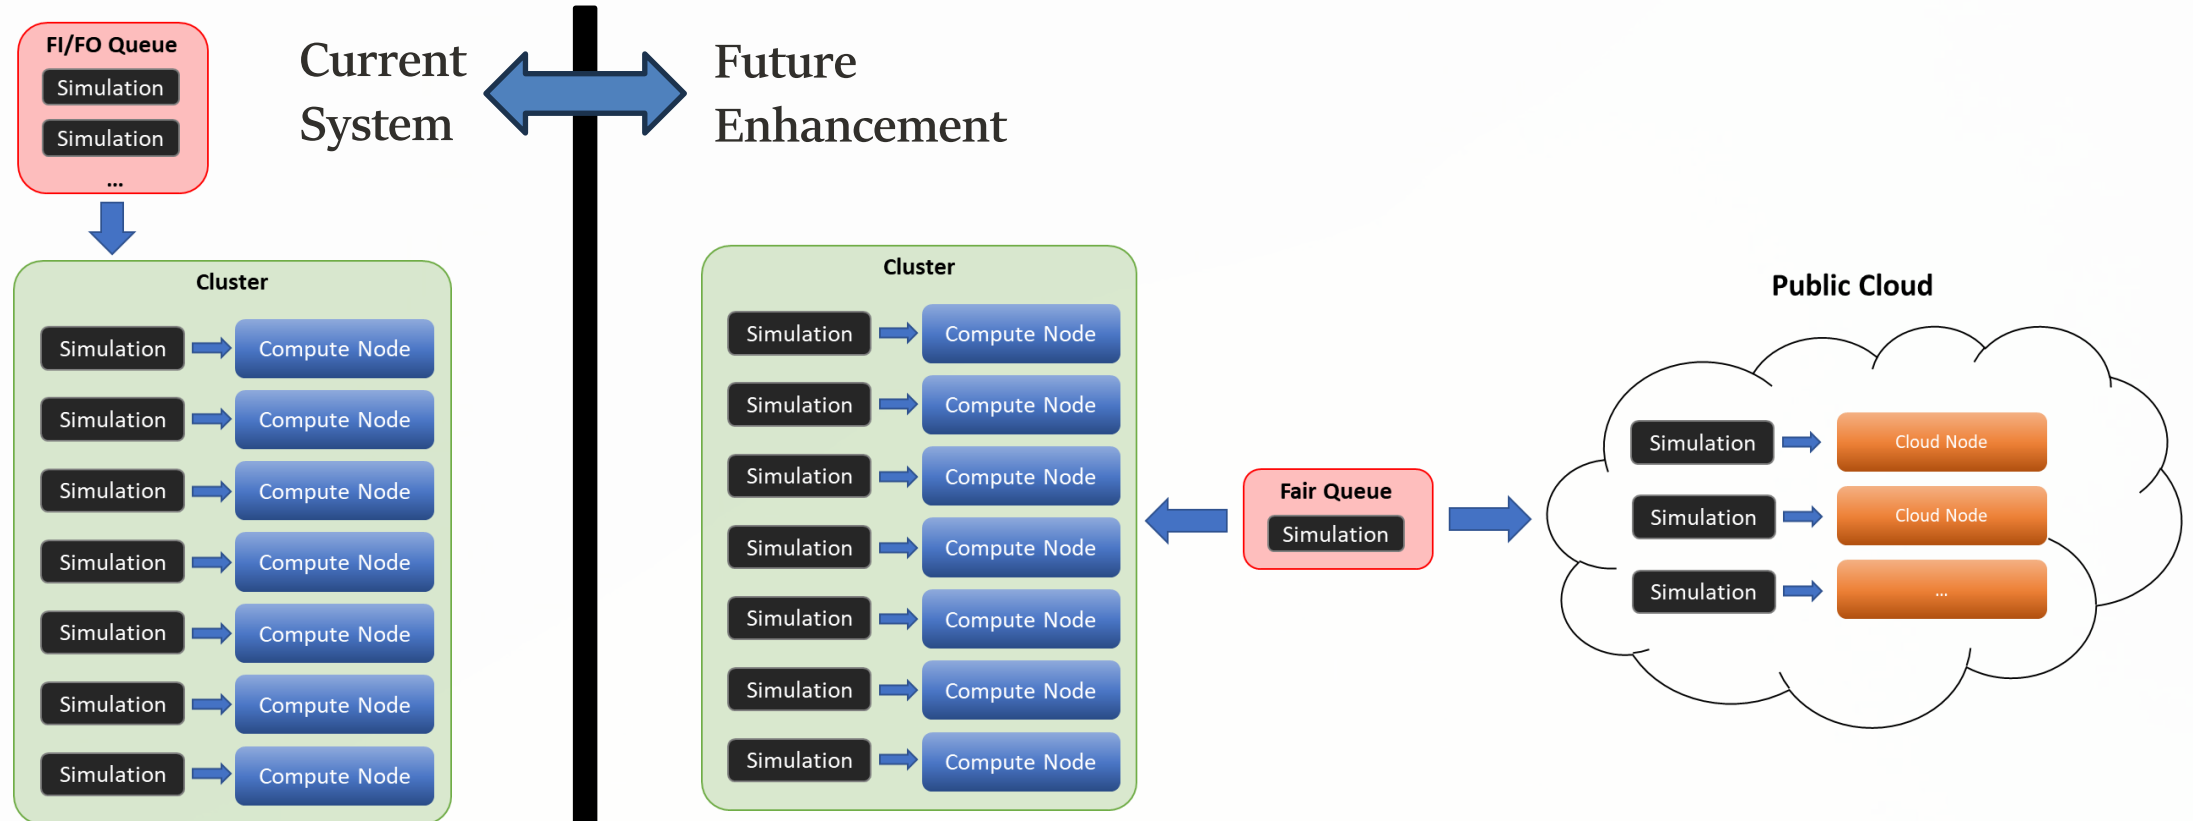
FI/FO Queue
Simulation
Simulation
...

Current System

Future Enhancement

Cluster

| Simulation | Compute Node |
|---|---|
| Simulation | Compute Node |
| Simulation | Compute Node |
| Simulation | Compute Node |
| Simulation | Compute Node |
| Simulation | Compute Node |
| Simulation | Compute Node |

Cluster

| Simulation | Compute Node |
|---|---|
| Simulation | Compute Node |
| Simulation | Compute Node |
| Simulation | Compute Node |
| Simulation | Compute Node |
| Simulation | Compute Node |
| Simulation | Compute Node |

Fair Queue
Simulation

Public Cloud

| Simulation | Cloud Node |
|---|---|
| Simulation | Cloud Node |
| Simulation | ... |